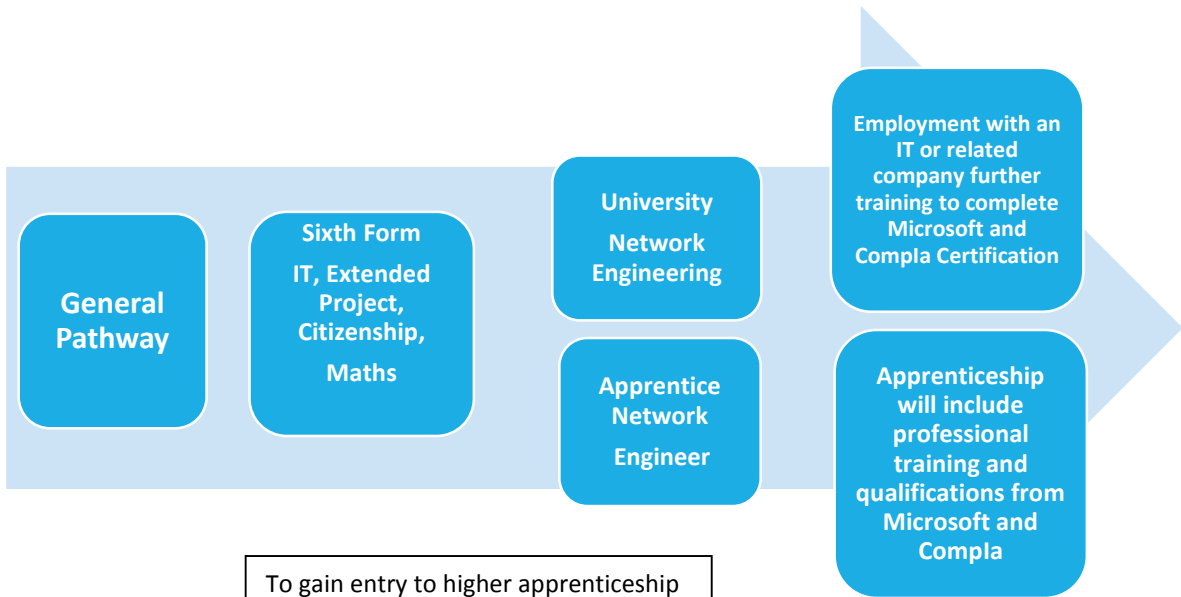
General Pathway

Sixth Form

IT, Extended Project, Citizenship,

Maths

University

Network Engineering

Apprentice Network

Engineer

Employment with an IT or related company further training to complete Microsoft and CompIa Certification

Apprenticeship will include professional training and qualifications from Microsoft and CompIa

To gain entry to higher apprenticeship